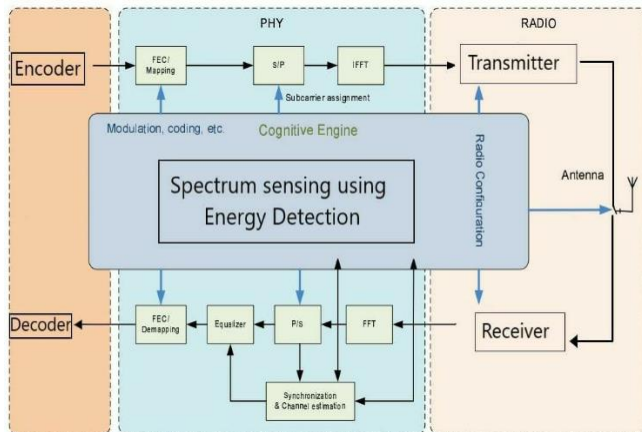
PHY

RADIO

Encoder

FEC/ Mapping

S/P

IFFT

Transmitter

Subcarrier assignment

Modulation, coding, etc.

Cognitive Engine

Radio Configuration

Antenna

Spectrum sensing using Energy Detection

Decoder

FEC/ Demapping

Equalizer

P/S

FFT

Receiver

Synchronization & Channel estimation